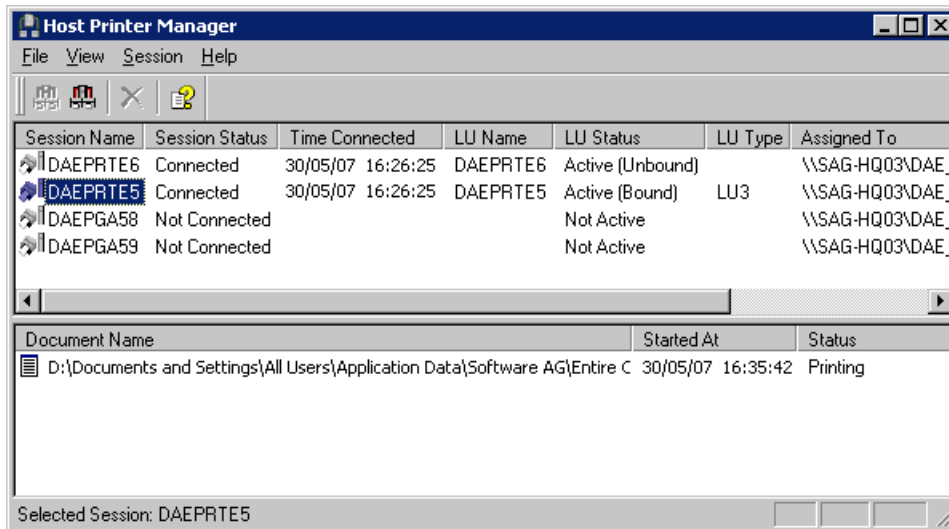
Host Printer Manager

File View Session Help

| Session Name | Session Status | Time Connected | LU Name | LU Status | LU Type | Assigned To |
|---|---|---|---|---|---|---|
| DAEPRTE6 | Connected | 30/05/07 16:26:25 | DAEPRTE6 | Active (Unbound) | | \\SAG-HQ03\DAE_ |
| DAEPRTE5 | Connected | 30/05/07 16:26:25 | DAEPRTE5 | Active (Bound) | LU3 | \\SAG-HQ03\DAE_ |
| DAEPGA58 | Not Connected | | | Not Active | | \\SAG-HQ03\DAE_ |
| DAEPGA59 | Not Connected | | | Not Active | | \\SAG-HQ03\DAE_ |

| Document Name | Started At | Status |
|---|---|---|
| D:\Documents and Settings\All Users\Application Data\Software AG\Entire C | 30/05/07 16:35:42 | Printing |

Selected Session: DAEPRTE5